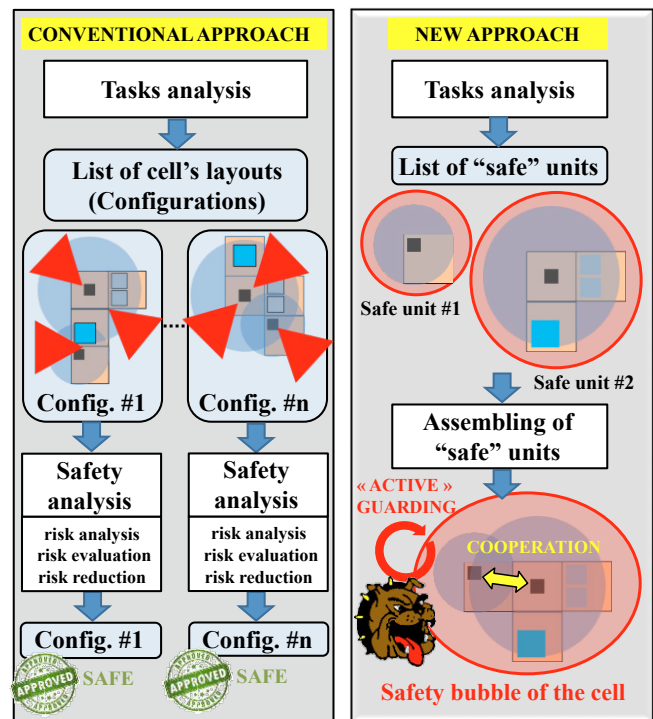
CONVENTIONAL APPROACH

Tasks analysis

List of cell's layouts (Configurations)

Config. #1

Config. #n

Safety analysis

risk analysis
risk evaluation
risk reduction

Safety analysis

risk analysis
risk evaluation
risk reduction

Config. #1

Config. #n

APPROVED SAFE

APPROVED SAFE

NEW APPROACH

Tasks analysis

List of "safe" units

Safe unit #1

Safe unit #2

Assembling of "safe" units

«ACTIVE» GUARDING

COOPERATION

Safety bubble of the cell